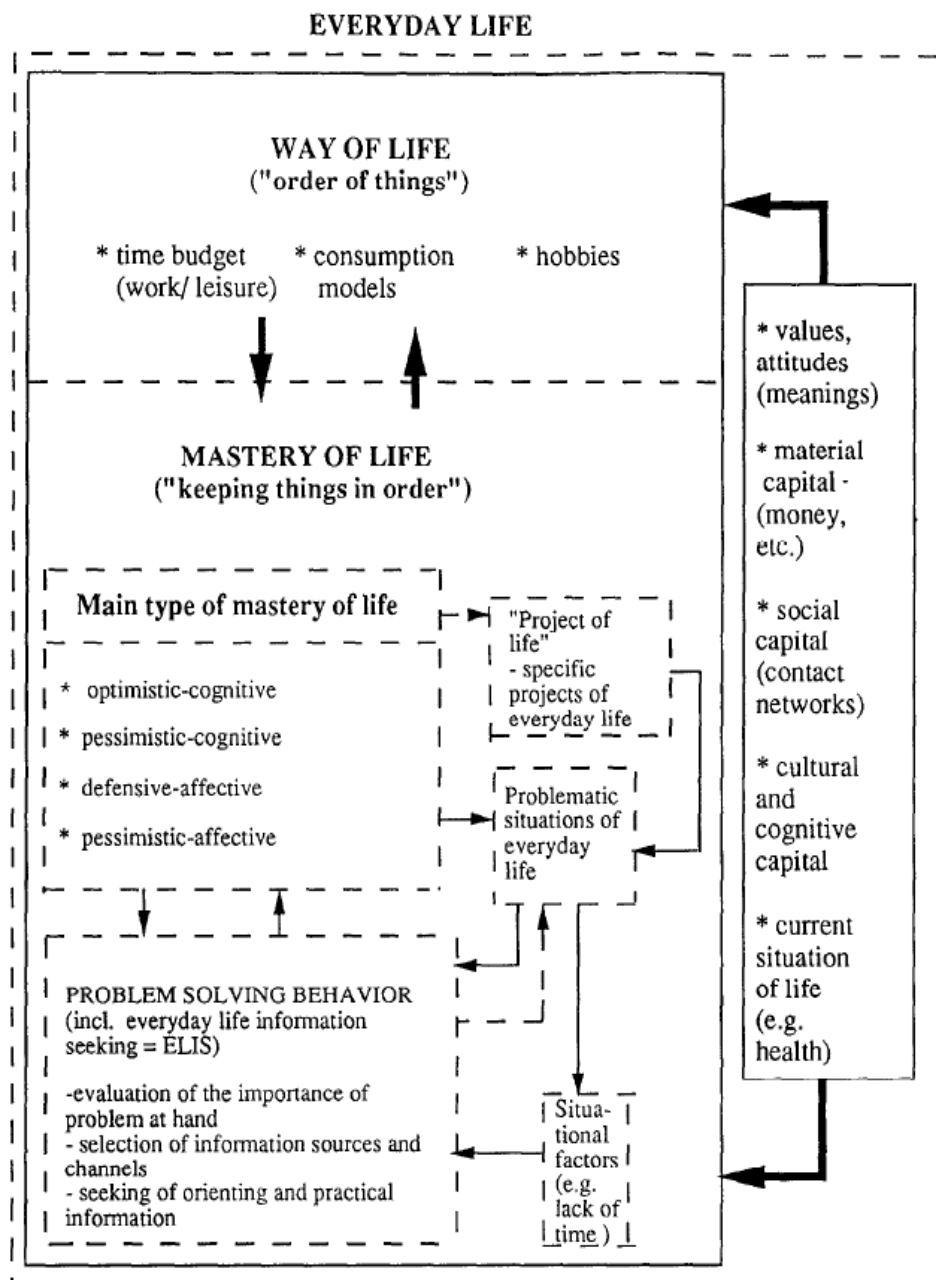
EVERYDAY LIFE

WAY OF LIFE
("order of things")

* time budget (work/ leisure)

* consumption models

* hobbies

MASTERY OF LIFE
("keeping things in order")

Main type of mastery of life

* optimistic-cognitive

* pessimistic-cognitive

* defensive-affective

* pessimistic-affective

"Project of life"
- specific projects of everyday life

Problematic situations of everyday life

PROBLEM SOLVING BEHAVIOR
(incl. everyday life information seeking = ELIS)

-evaluation of the importance of problem at hand
- selection of information sources and channels
- seeking of orienting and practical information

Situational factors (e.g. lack of time )

* values, attitudes (meanings)

* material capital - (money, etc.)

* social capital (contact networks)

* cultural and cognitive capital

* current situation of life (e.g. health)